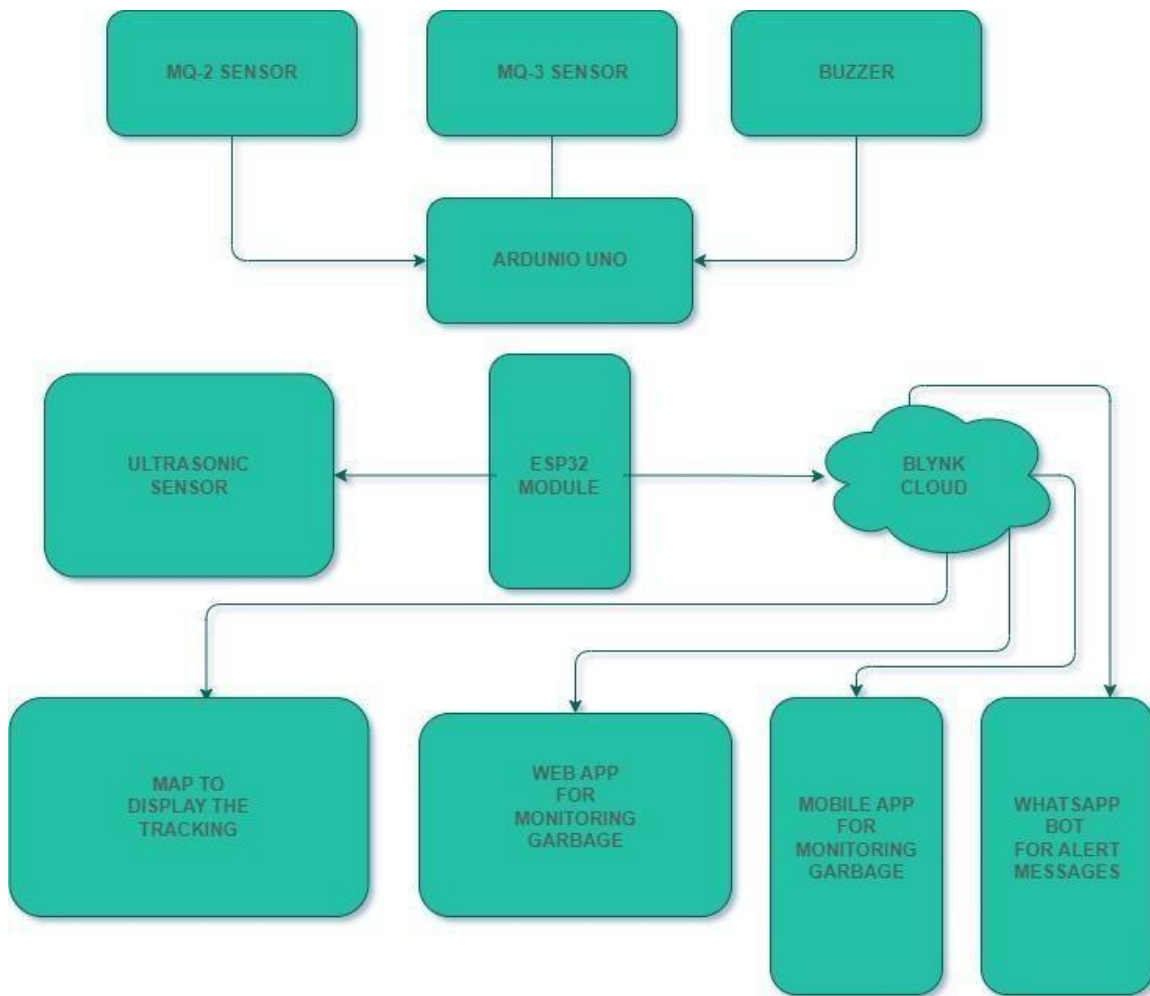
MQ-2 SENSOR

MQ-3 SENSOR

BUZZER

ARDUNIO UNO

ULTRASONIC SENSOR

ESP32 MODULE

BLYNK CLOUD

MAP TO DISPLAY THE TRACKING

WEB APP FOR MONITORING GARBAGE

MOBILE APP FOR MONITORING GARBAGE

WHATSAPP BOT FOR ALERT MESSAGES